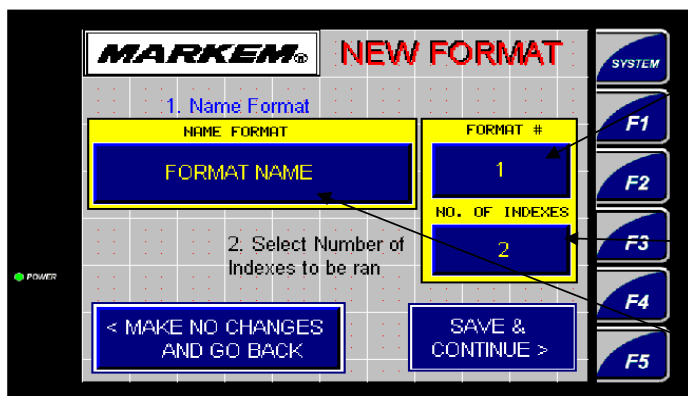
MARKEM®

NEW FORMAT

SYSTEM

1. Name Format

NAME FORMAT

FORMAT NAME

FORMAT #

1

NO. OF INDEXES

2

2. Select Number of Indexes to be ran

F1

F2

F3

F4

F5

POWER

< MAKE NO CHANGES AND GO BACK

SAVE & CONTINUE >